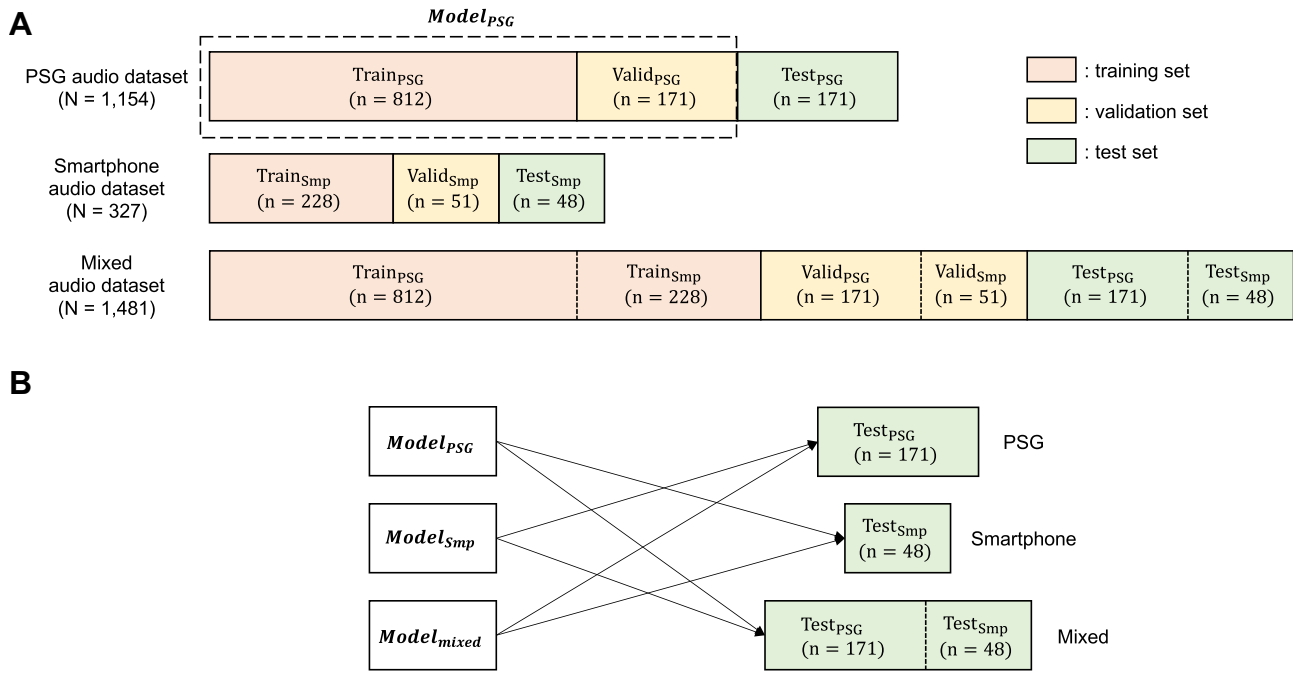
A

$\boldsymbol{Model_{PSG}}$

PSG audio dataset (N = 1,154)

$\text{Train}_{\text{PSG}}$ (n = 812)

$\text{Valid}_{\text{PSG}}$ (n = 171)

$\text{Test}_{\text{PSG}}$ (n = 171)

: training set

: validation set

: test set

Smartphone audio dataset (N = 327)

$\text{Train}_{\text{Smp}}$ (n = 228)

$\text{Valid}_{\text{Smp}}$ (n = 51)

$\text{Test}_{\text{Smp}}$ (n = 48)

Mixed audio dataset (N = 1,481)

$\text{Train}_{\text{PSG}}$ (n = 812)

$\text{Train}_{\text{Smp}}$ (n = 228)

$\text{Valid}_{\text{PSG}}$ (n = 171)

$\text{Valid}_{\text{Smp}}$ (n = 51)

$\text{Test}_{\text{PSG}}$ (n = 171)

$\text{Test}_{\text{Smp}}$ (n = 48)

B

$\boldsymbol{Model_{PSG}}$

$\boldsymbol{Model_{Smp}}$

$\boldsymbol{Model_{mixed}}$

$\text{Test}_{\text{PSG}}$ (n = 171)

PSG

$\text{Test}_{\text{Smp}}$ (n = 48)

Smartphone

$\text{Test}_{\text{PSG}}$ (n = 171)

$\text{Test}_{\text{Smp}}$ (n = 48)

Mixed